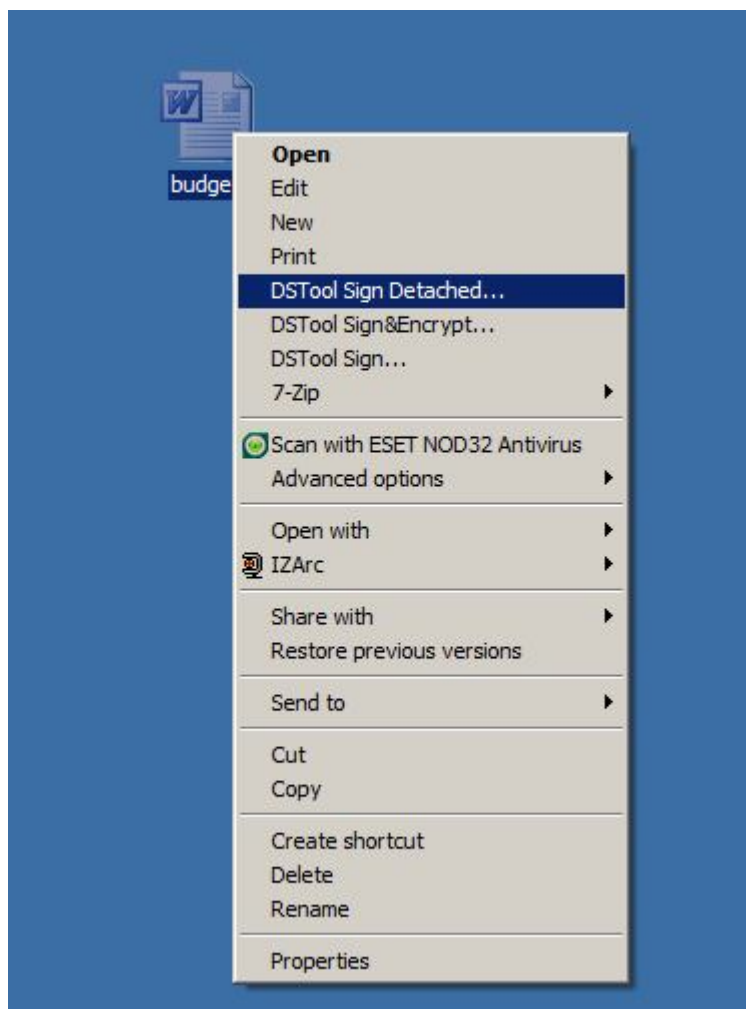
W

budge

Open
Edit
New
Print
DSTool Sign Detached...
DSTool Sign&Encrypt...
DSTool Sign...
7-Zip

Scan with ESET NOD32 Antivirus
Advanced options

Open with
IZArc

Share with
Restore previous versions

Send to

Cut
Copy

Create shortcut
Delete
Rename

Properties